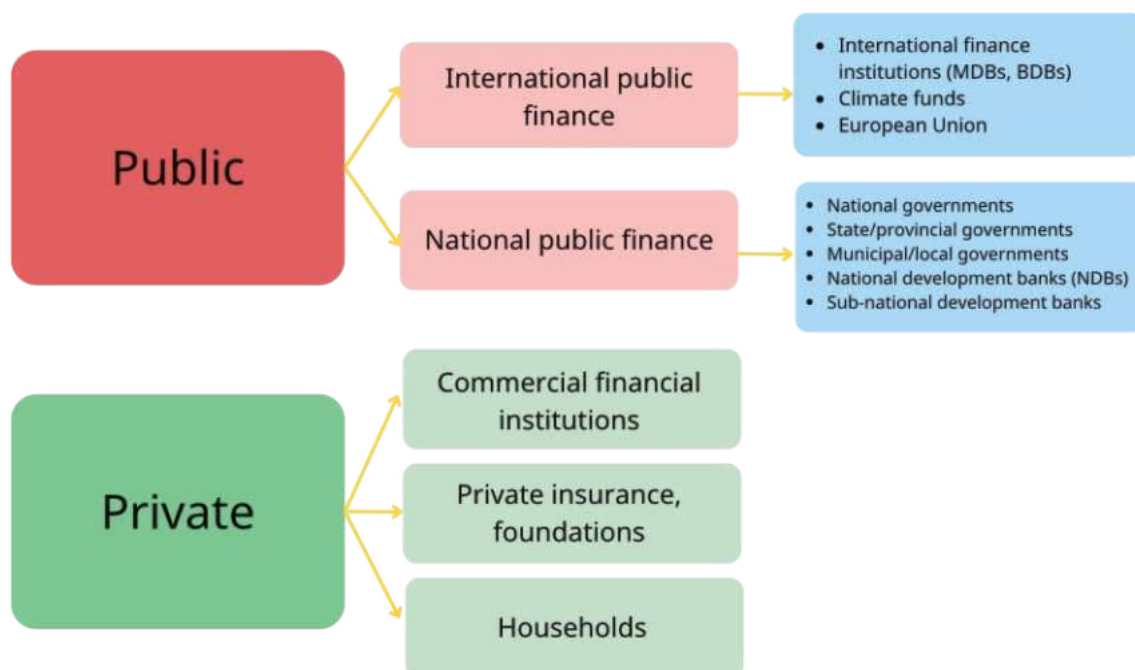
Public

International public finance

- International finance institutions (MDBs, BDBs)
- Climate funds
- European Union

National public finance

- National governments
- State/provincial governments
- Municipal/local governments
- National development banks (NDBs)
- Sub-national development banks

Private

Commercial financial institutions

Private insurance, foundations

Households